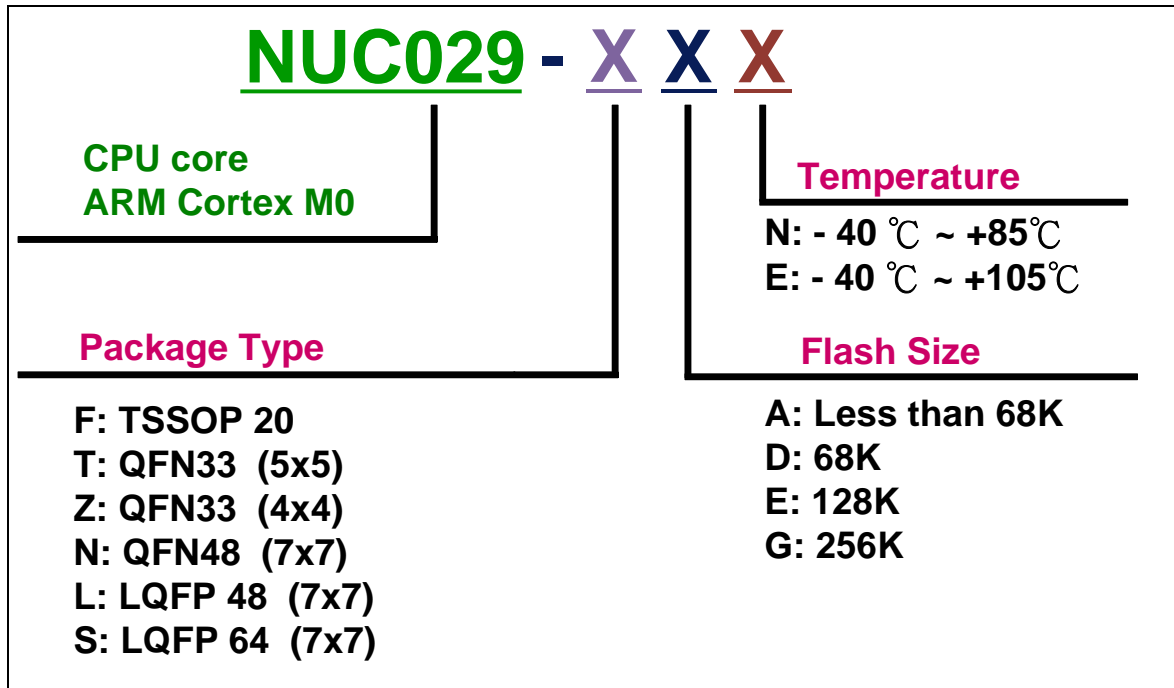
NUC029 - X X X

CPU core
ARM Cortex M0

Temperature

N: - 40 ℃ ~ +85℃
E: - 40 ℃ ~ +105℃

Package Type

Flash Size

F: TSSOP 20
T: QFN33 (5x5)
Z: QFN33 (4x4)
N: QFN48 (7x7)
L: LQFP 48 (7x7)
S: LQFP 64 (7x7)

A: Less than 68K
D: 68K
E: 128K
G: 256K